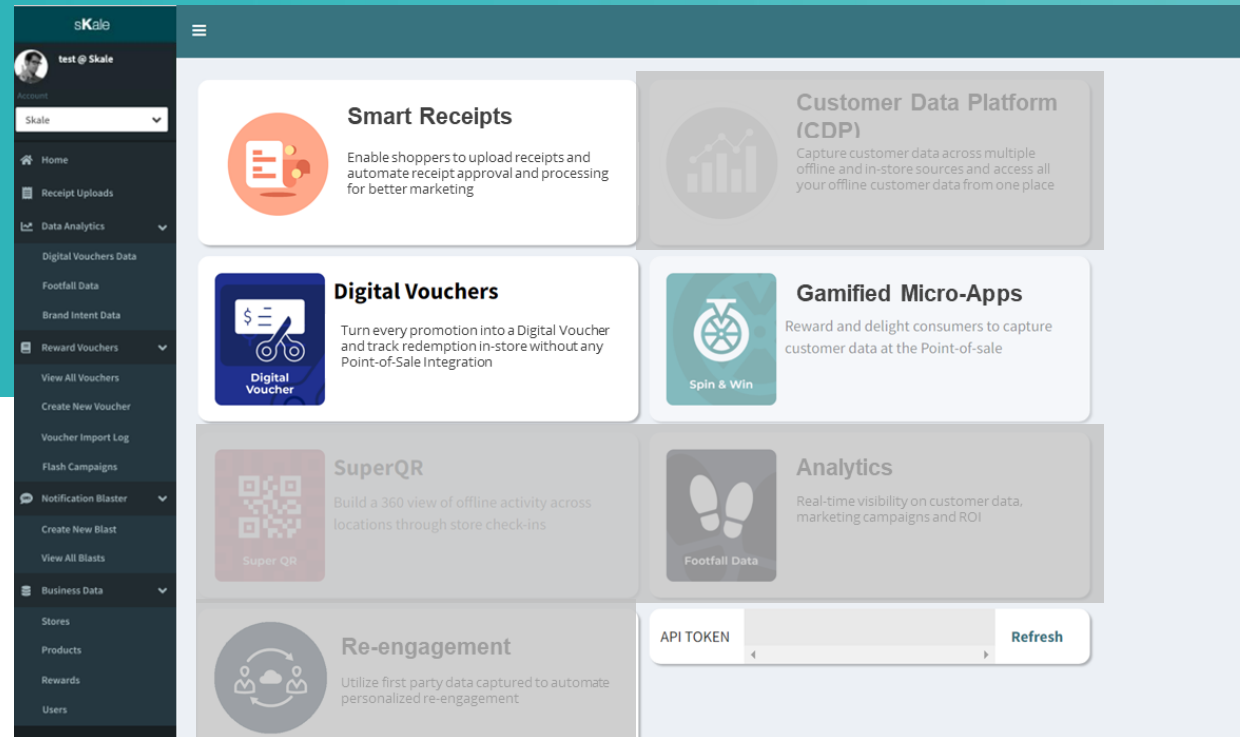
sKale

test @ Skale

Account

Skale

Home

Receipt Uploads

Data Analytics

Digital Vouchers Data

Footfall Data

Brand Intent Data

Reward Vouchers

View All Vouchers

Create New Voucher

Voucher Import Log

Flash Campaigns

Notification Blaster

Create New Blast

View All Blasts

Business Data

Stores

Products

Rewards

Users

Smart Receipts

Enable shoppers to upload receipts and automate receipt approval and processing for better marketing

Customer Data Platform (CDP)

Capture customer data across multiple offline and in-store sources and access all your offline customer data from one place

Digital Voucher

Digital Vouchers

Turn every promotion into a Digital Voucher and track redemption in-store without any Point-of-Sale Integration

Spin & Win

Gamified Micro-Apps

Reward and delight consumers to capture customer data at the Point-of-sale

Super QR

SuperQR

Build a 360 view of offline activity across locations through store check-ins

Footfall Data

Analytics

Real-time visibility on customer data, marketing campaigns and ROI

Re-engagement

Utilize first party data captured to automate personalized re-engagement

API TOKEN

Refresh